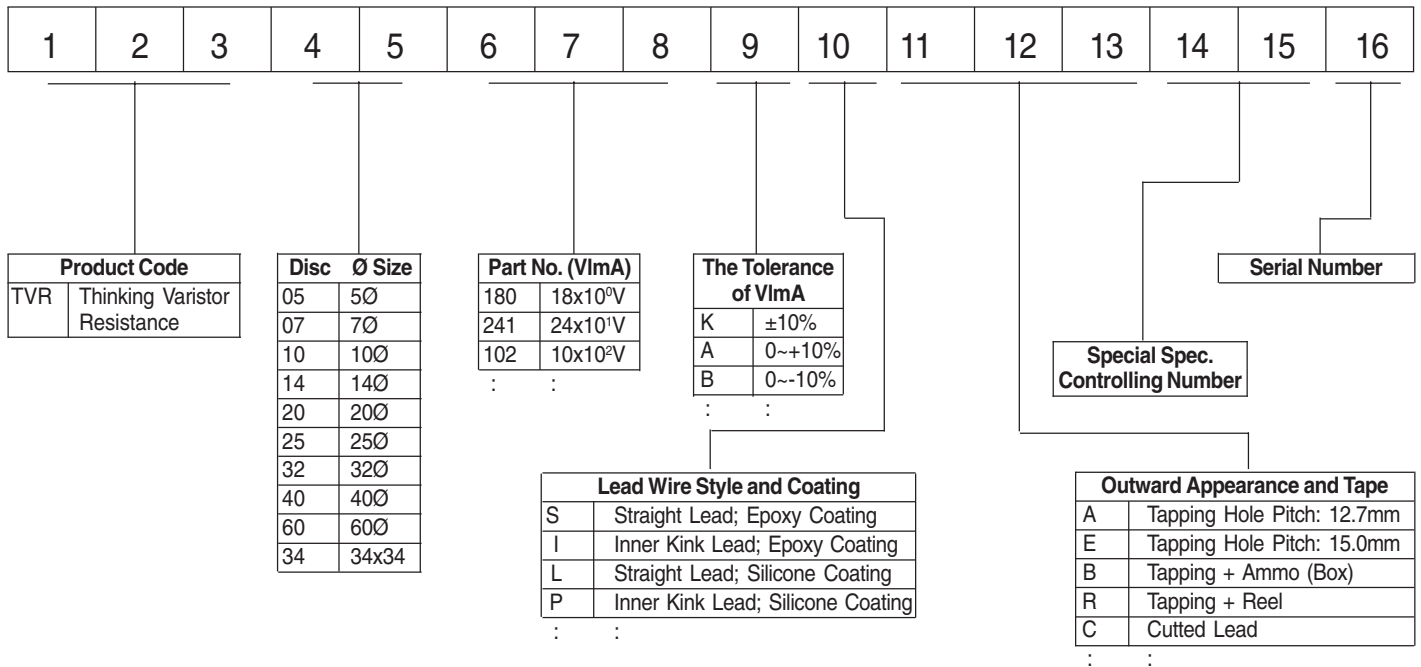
| 1 | 2 | 3 | 4 | 5 | 6 | 7 | 8 | 9 | 10 | 11 | 12 | 13 | 14 | 15 | 16 |
|---|---|---|---|---|---|---|---|---|---|---|---|---|---|---|---|

| Product Code | |
|---|---|
| TVR | Thinking Varistor Resistance |

| Disc | Ø Size |
|---|---|
| 05 | 5Ø |
| 07 | 7Ø |
| 10 | 10Ø |
| 14 | 14Ø |
| 20 | 20Ø |
| 25 | 25Ø |
| 32 | 32Ø |
| 40 | 40Ø |
| 60 | 60Ø |
| 34 | 34x34 |

| Part No. (VlmA) | |
|---|---|
| 180 | $18x10^0V$ |
| 241 | $24x10^1V$ |
| 102 | $10x10^2V$ |
| : | : |

| The Tolerance of VlmA | |
|---|---|
| K | ±10% |
| A | 0~+10% |
| B | 0~-10% |
| : | : |

Serial Number

Special Spec. Controlling Number

| Lead Wire Style and Coating | |
|---|---|
| S | Straight Lead; Epoxy Coating |
| I | Inner Kink Lead; Epoxy Coating |
| L | Straight Lead; Silicone Coating |
| P | Inner Kink Lead; Silicone Coating |
| : | : |

| Outward Appearance and Tape | |
|---|---|
| A | Tapping Hole Pitch: 12.7mm |
| E | Tapping Hole Pitch: 15.0mm |
| B | Tapping + Ammo (Box) |
| R | Tapping + Reel |
| C | Cutted Lead |
| : | : |